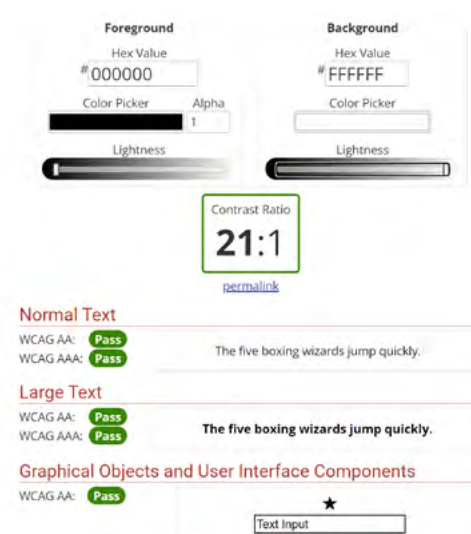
Foreground

Hex Value

# 000000

Color Picker

Alpha

1

Lightness

Background

Hex Value

# FFFFFF

Color Picker

Lightness

Contrast Ratio

21:1

permalink

Normal Text

WCAG AA: Pass

WCAG AAA: Pass

The five boxing wizards jump quickly.

Large Text

WCAG AA: Pass

WCAG AAA: Pass

The five boxing wizards jump quickly.

Graphical Objects and User Interface Components

WCAG AA: Pass

★

Text Input